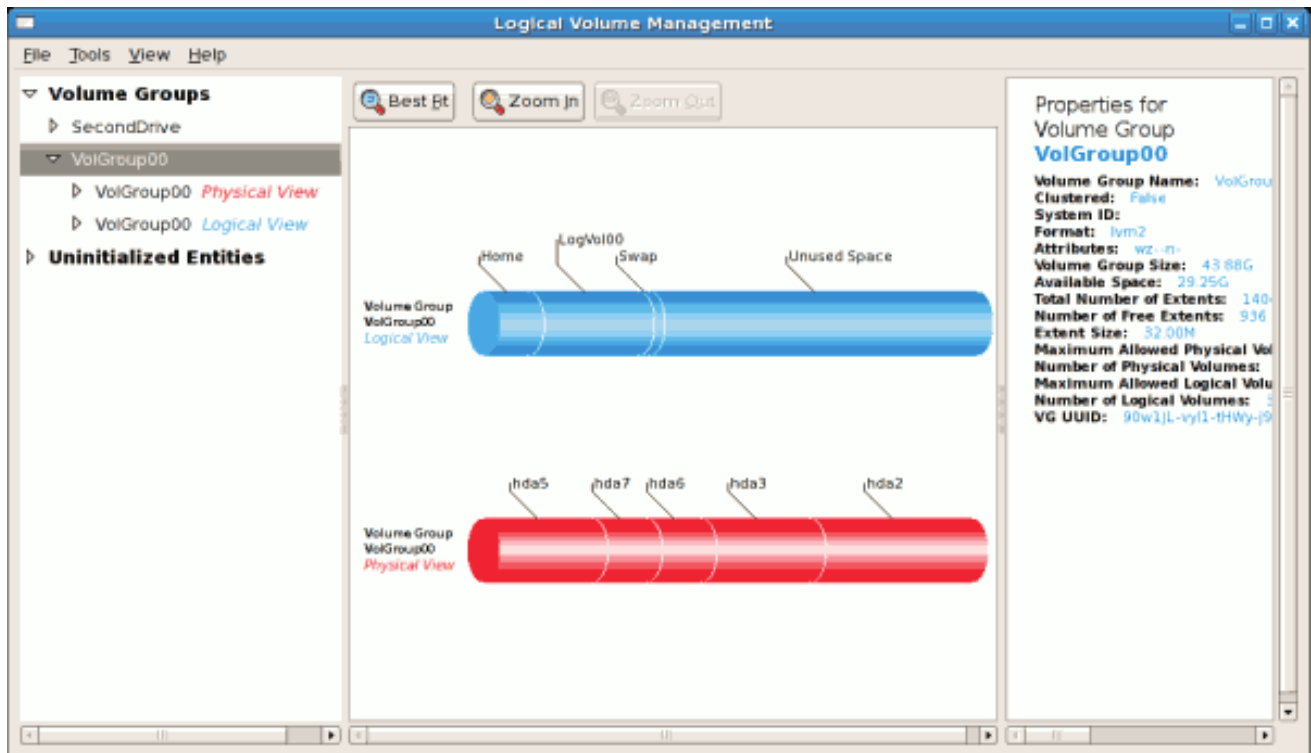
Logical Volume Management

File Tools View Help

Volume Groups
SecondDrive
VolGroup00
VolGroup00 Physical View
VolGroup00 Logical View
Uninitialized Entities

Best Fit Zoom In Zoom Out

Home
LogVol00
Swap
Unused Space

Volume Group
VolGroup00
Logical View

hda5
hda7
hda6
hda3
hda2

Volume Group
VolGroup00
Physical View

Properties for
Volume Group
VolGroup00

Volume Group Name: VolGrou
Clustered: False
System ID:
Format: lvm2
Attributes: wz--n-
Volume Group Size: 43.88G
Available Space: 29.25G
Total Number of Extents: 140
Number of Free Extents: 936
Extent Size: 32.00M
Maximum Allowed Physical Vo
Number of Physical Volumes:
Maximum Allowed Logical Volu
Number of Logical Volumes:
VG UUID: 90w1JL-vyl1-tHWy-j9